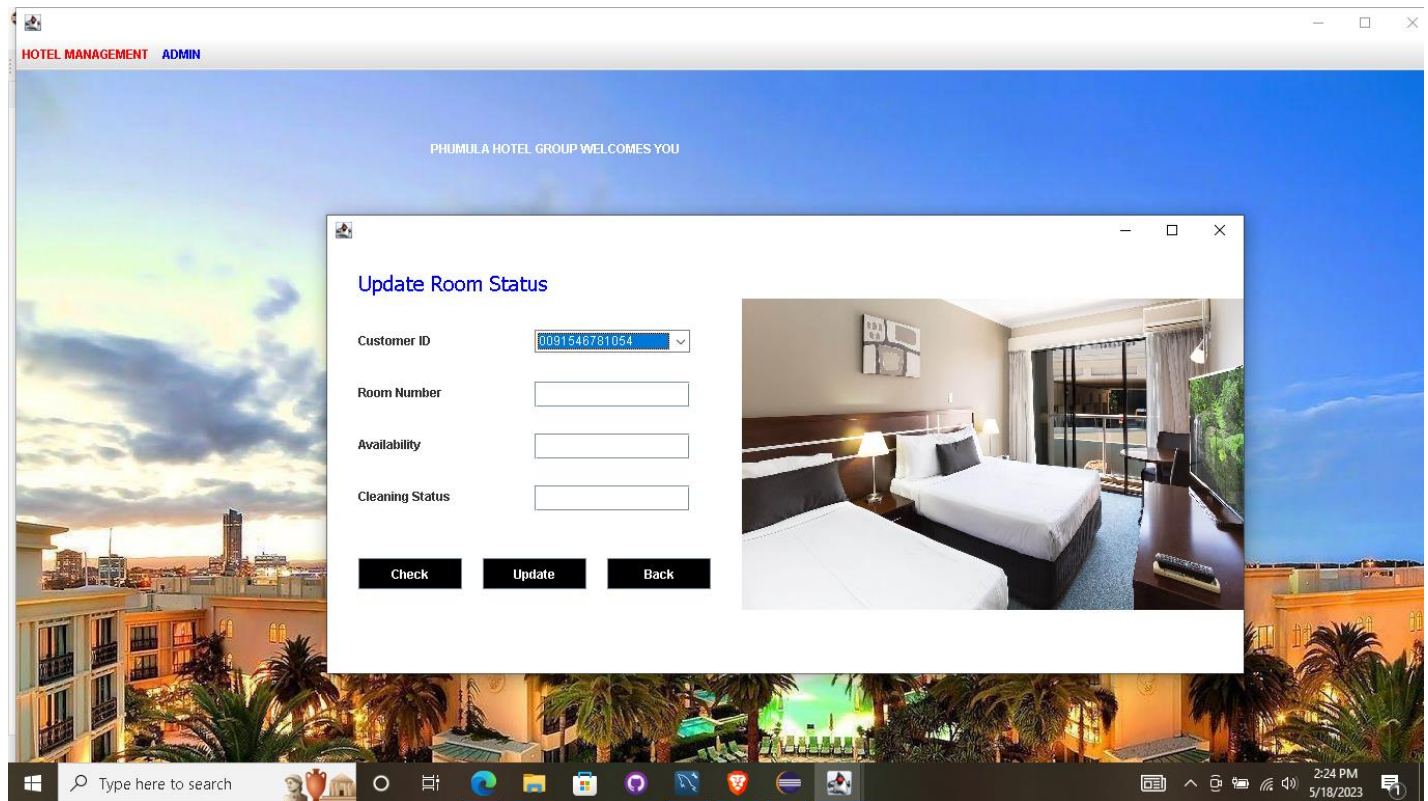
HOTEL MANAGEMENT ADMIN

PHUMULA HOTEL GROUP WELCOMES YOU

Update Room Status

Customer ID 0091546781054

Room Number

Availability

Cleaning Status

Check Update Back

Type here to search

2:24 PM
5/18/2023